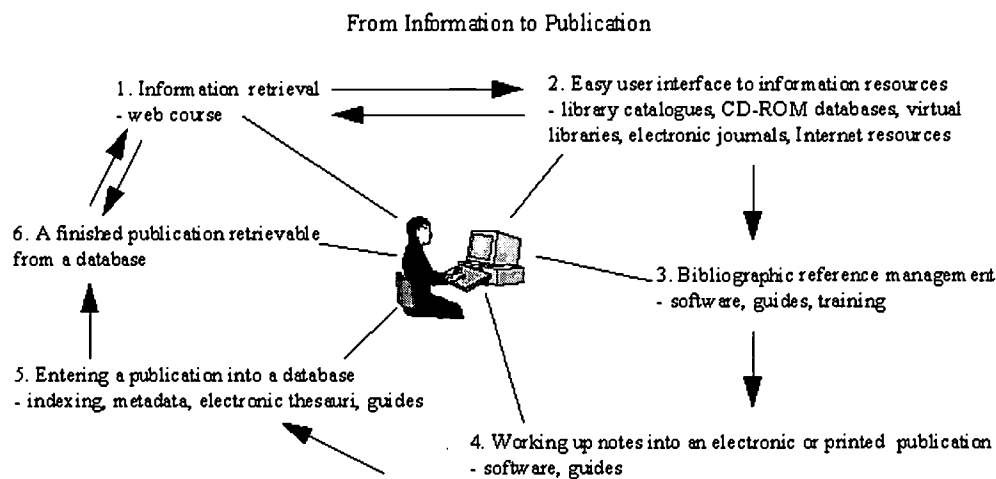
From Information to Publication

1. Information retrieval
- web course

2. Easy user interface to information resources
- library catalogues, CD-ROM databases, virtual libraries, electronic journals, Internet resources

3. Bibliographic reference management
- software, guides, training

4. Working up notes into an electronic or printed publication
- software, guides

5. Entering a publication into a database
- indexing, metadata, electronic thesauri, guides

6. A finished publication retrievable from a database